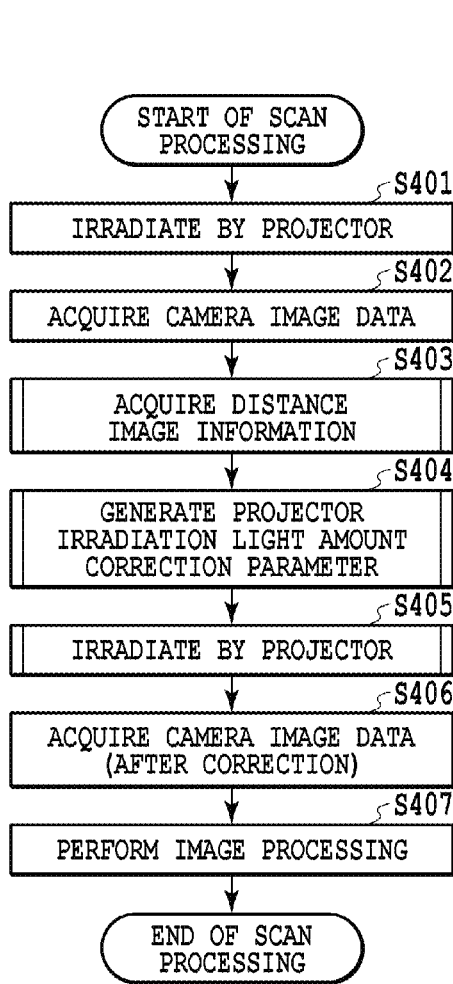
START OF SCAN PROCESSING

S401

IRRADIATE BY PROJECTOR

S402

ACQUIRE CAMERA IMAGE DATA

S403

ACQUIRE DISTANCE IMAGE INFORMATION

S404

GENERATE PROJECTOR IRRADIATION LIGHT AMOUNT CORRECTION PARAMETER

S405

IRRADIATE BY PROJECTOR

S406

ACQUIRE CAMERA IMAGE DATA (AFTER CORRECTION)

S407

PERFORM IMAGE PROCESSING

END OF SCAN PROCESSING